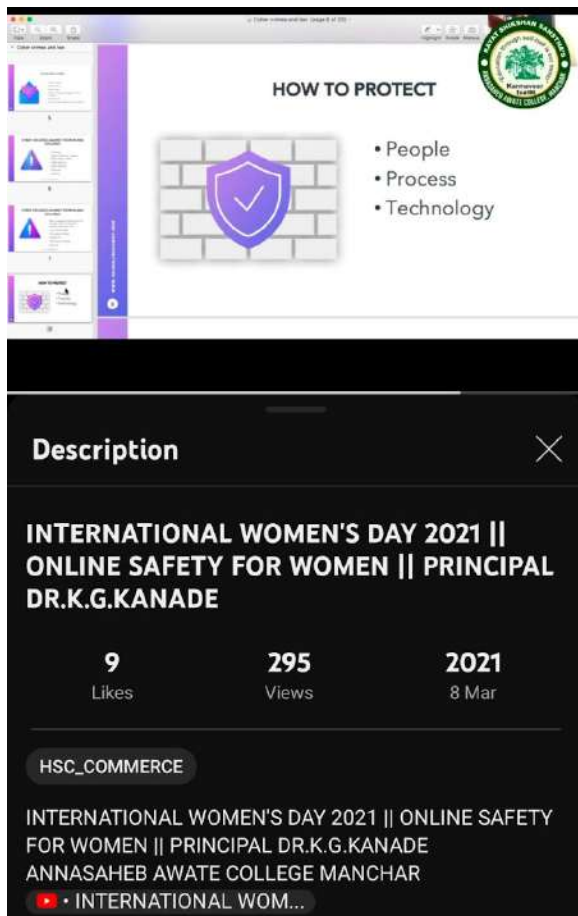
HOW TO PROTECT

• People
• Process
• Technology

Description

INTERNATIONAL WOMEN'S DAY 2021 || ONLINE SAFETY FOR WOMEN || PRINCIPAL DR.K.G.KANADE

9
Likes

295
Views

2021
8 Mar

HSC_COMMERCE

INTERNATIONAL WOMEN'S DAY 2021 || ONLINE SAFETY FOR WOMEN || PRINCIPAL DR.K.G.KANADE ANNASAHEB AWATE COLLEGE MANCHAR

• INTERNATIONAL WOM...